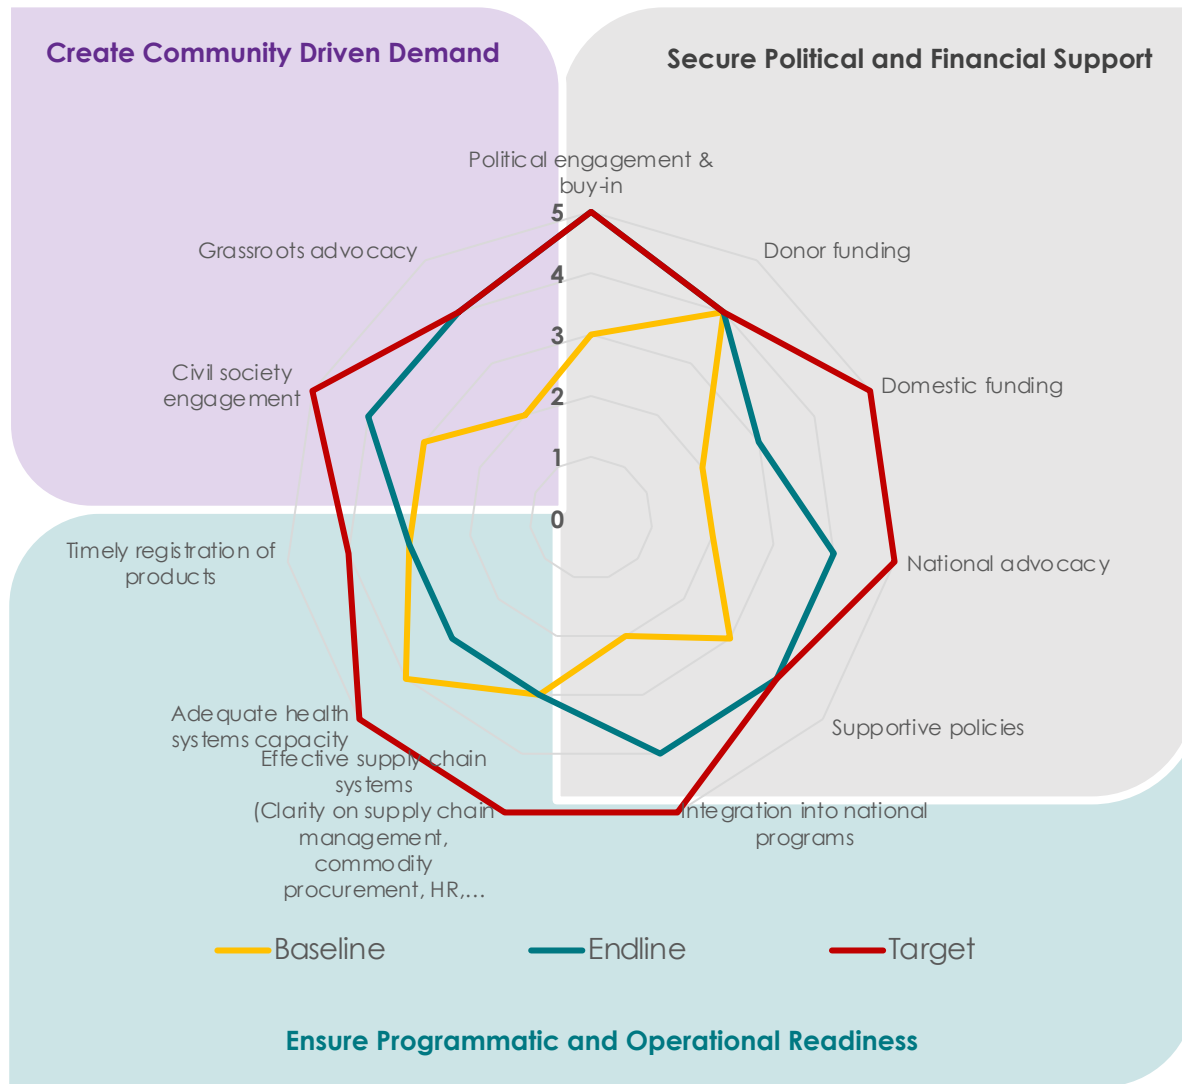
Create Community Driven Demand

Secure Political and Financial Support

Political engagement & buy-in

5
4
3
2
1
0

Donor funding

Grassroots advocacy

Domestic funding

Civil society engagement

National advocacy

Timely registration of products

Supportive policies

Adequate health systems capacity

Effective supply chain systems (Clarity on supply chain management, commodity procurement, HR,...

Integration into national programs

Baseline
Endline
Target

Ensure Programmatic and Operational Readiness